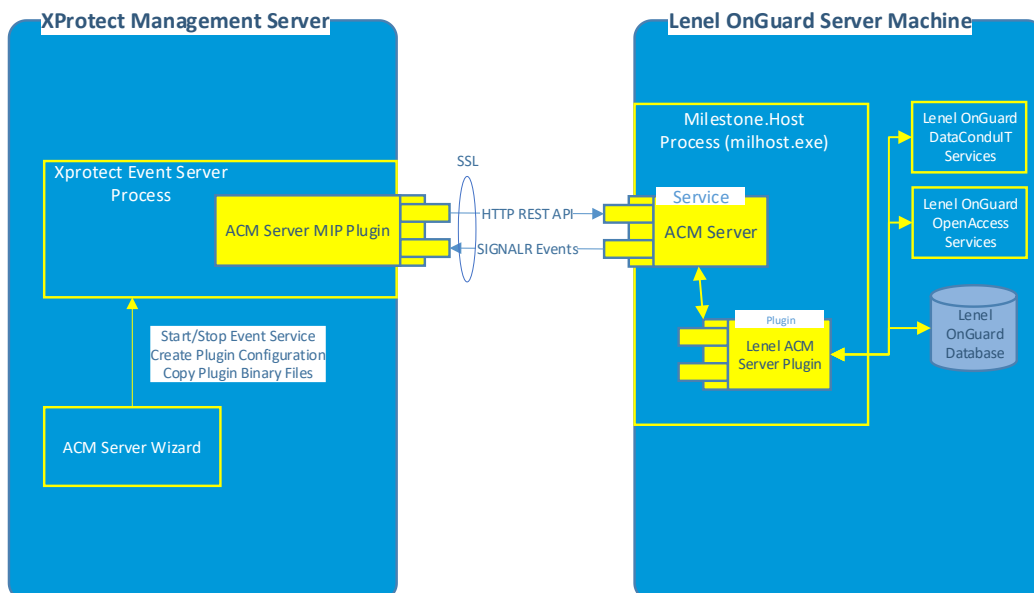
XProtect Management Server

Xprotect Event Server Process

ACM Server MIP Plugin

SSL

HTTP REST API

SIGNALR Events

Start/Stop Event Service
Create Plugin Configuration
Copy Plugin Binary Files

ACM Server Wizard

Lenel OnGuard Server Machine

Milestone.Host Process (milhost.exe)

Service

ACM Server

Plugin

Lenel ACM Server Plugin

Lenel OnGuard DataConduIT Services

Lenel OnGuard OpenAccess Services

Lenel OnGuard Database